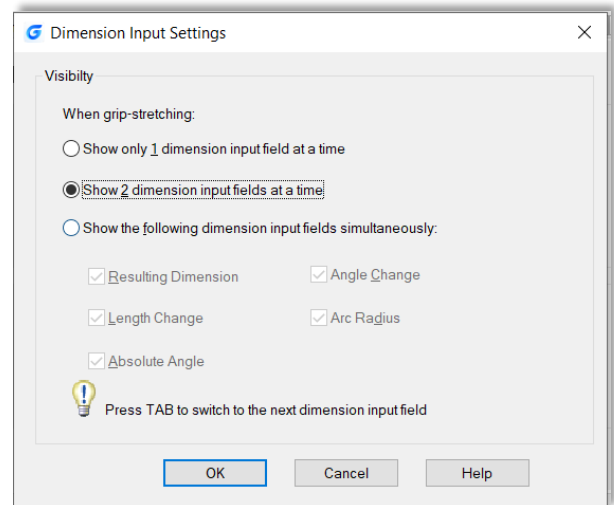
Dimension Input Settings

Visibilty

When grip-stretching:

Show only 1 dimension input field at a time

Show 2 dimension input fields at a time

Show the following dimension input fields simultaneously:

Resulting Dimension

Angle Change

Length Change

Arc Radius

Absolute Angle

Press TAB to switch to the next dimension input field

OK

Cancel

Help